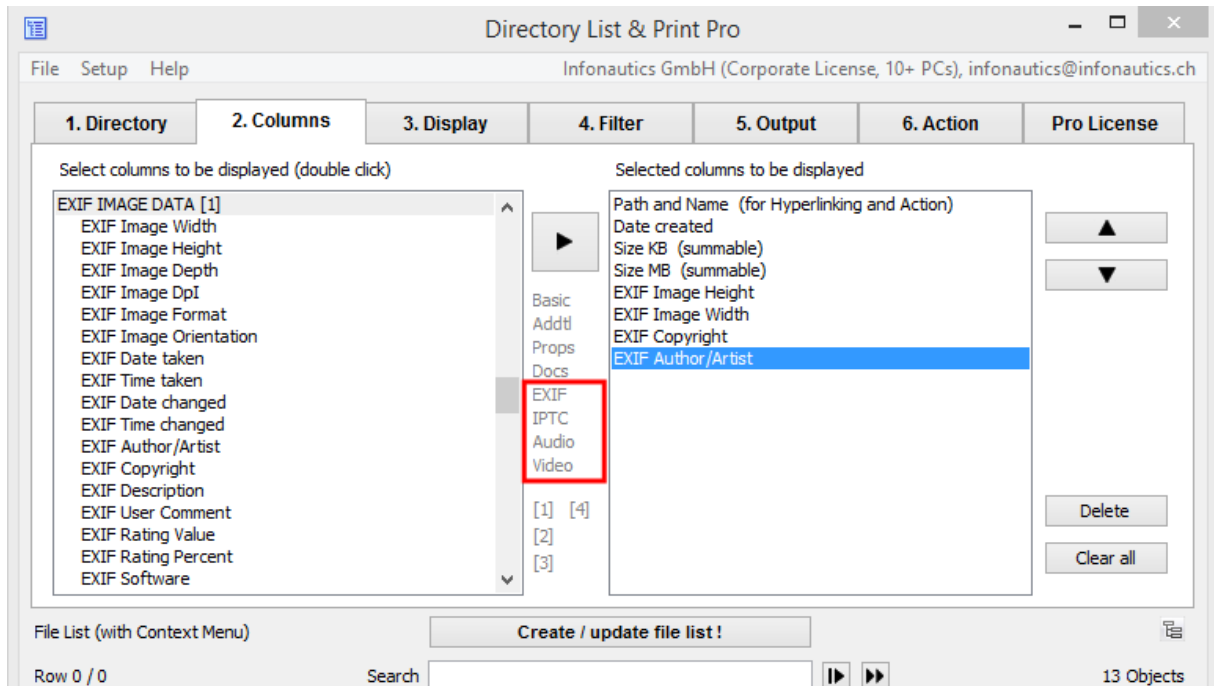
Directory List & Print Pro

File Setup Help
Infonautics GmbH (Corporate License, 10+ PCs), infonautics@infonautics.ch

1. Directory
2. Columns
3. Display
4. Filter
5. Output
6. Action
Pro License

Select columns to be displayed (double click)

EXIF IMAGE DATA [1]
EXIF Image Width
EXIF Image Height
EXIF Image Depth
EXIF Image DpI
EXIF Image Format
EXIF Image Orientation
EXIF Date taken
EXIF Time taken
EXIF Date changed
EXIF Time changed
EXIF Author/Artist
EXIF Copyright
EXIF Description
EXIF User Comment
EXIF Rating Value
EXIF Rating Percent
EXIF Software

▶
Basic
Addtl
Props
Docs
EXIF
IPTC
Audio
Video
[1] [4]
[2]
[3]

Selected columns to be displayed

Path and Name (for Hyperlinking and Action)
Date created
Size KB (summable)
Size MB (summable)
EXIF Image Height
EXIF Image Width
EXIF Copyright
EXIF Author/Artist

▲
▼
Delete
Clear all

File List (with Context Menu)
Create / update file list !
Row 0 / 0
Search
13 Objects